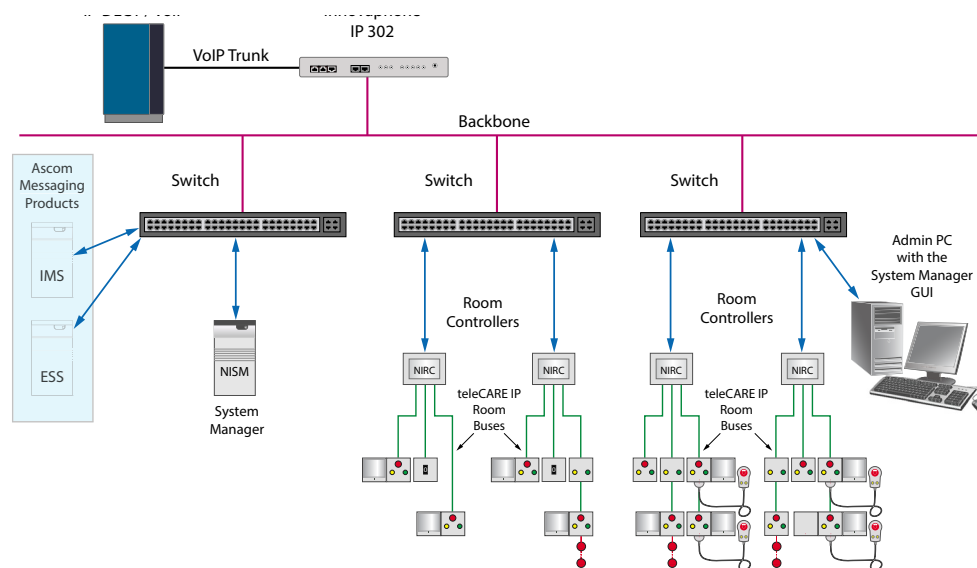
VoIP Trunk

IP 302

Backbone

Ascom Messaging Products

IMS

ESS

Switch

Switch

Switch

NISM

System Manager

Room Controllers

NIRC

NIRC

teleCARE IP Room Buses

Room Controllers

NIRC

NIRC

teleCARE IP Room Buses

Admin PC with the System Manager GUI